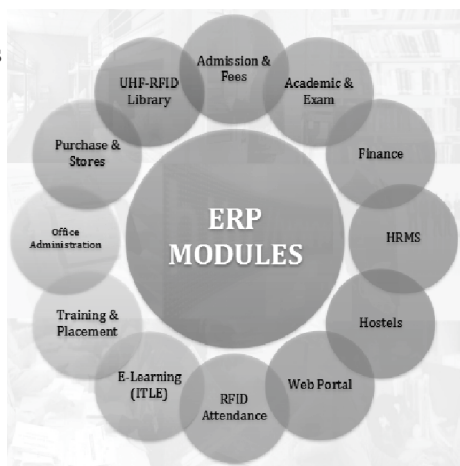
ERP MODULES

Admission & Fees

Academic & Exam

Finance

HRMS

Hostels

Web Portal

RFID Attendance

E-Learning (ITLE)

Training & Placement

Office Administration

Purchase & Stores

UHF-RFID Library